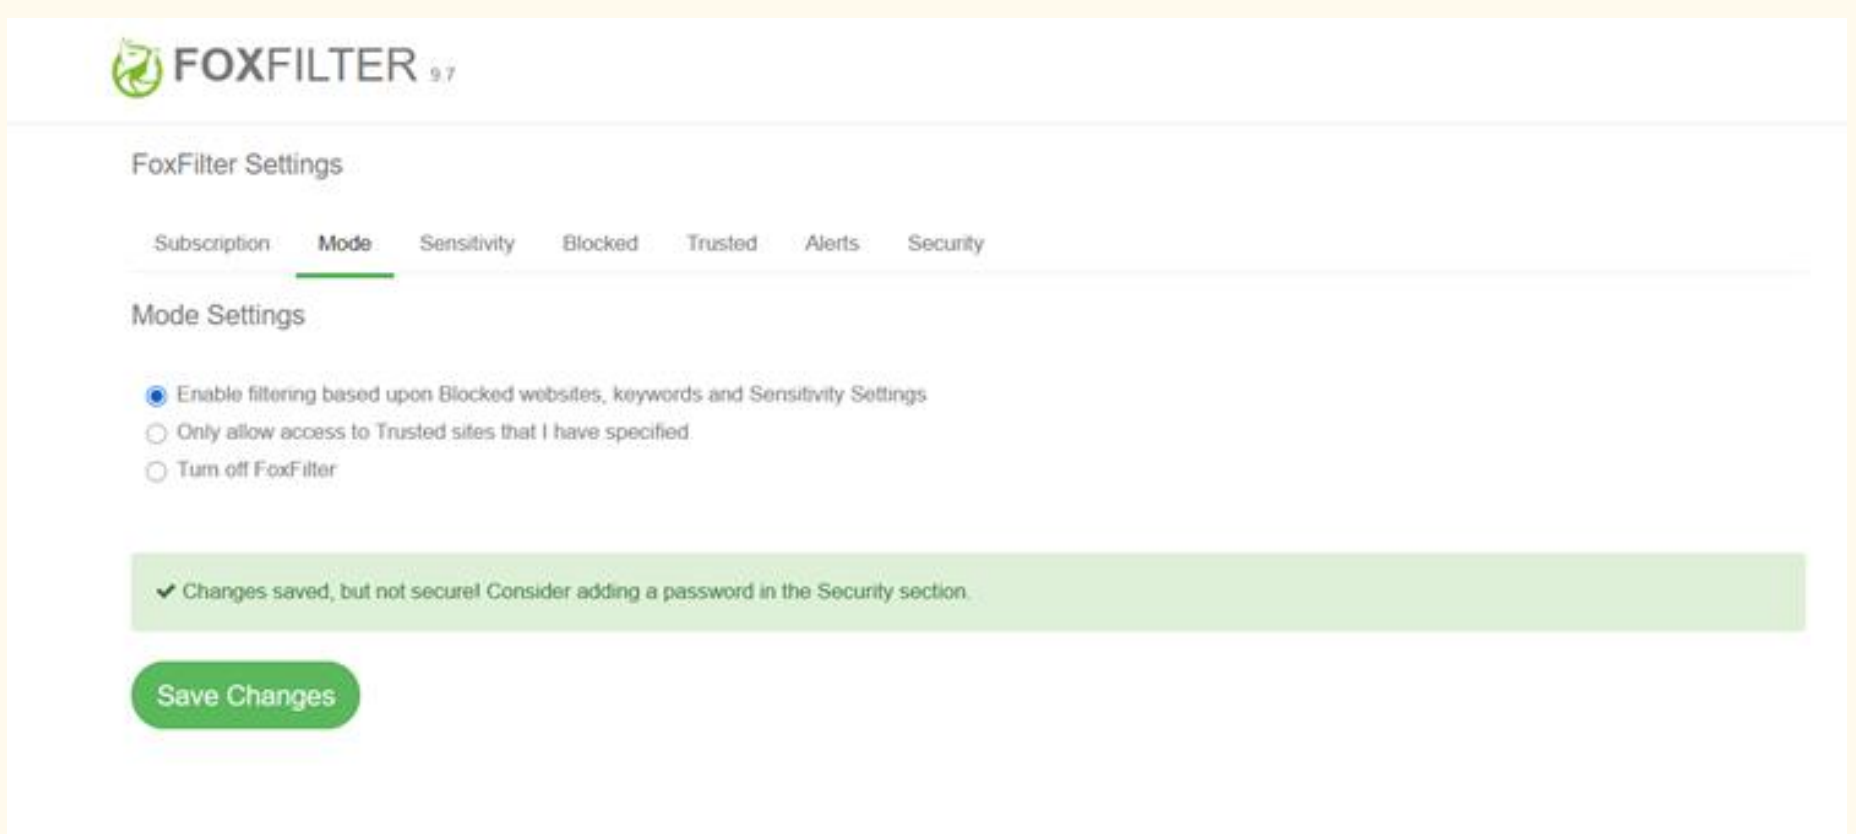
FOXFILTER 9.7

FoxFilter Settings

Subscription Mode Sensitivity Blocked Trusted Alerts Security

Mode Settings

Enable filtering based upon Blocked websites, keywords and Sensitivity Settings
Only allow access to Trusted sites that I have specified
Turn off FoxFilter

✔ Changes saved, but not secure! Consider adding a password in the Security section.

Save Changes